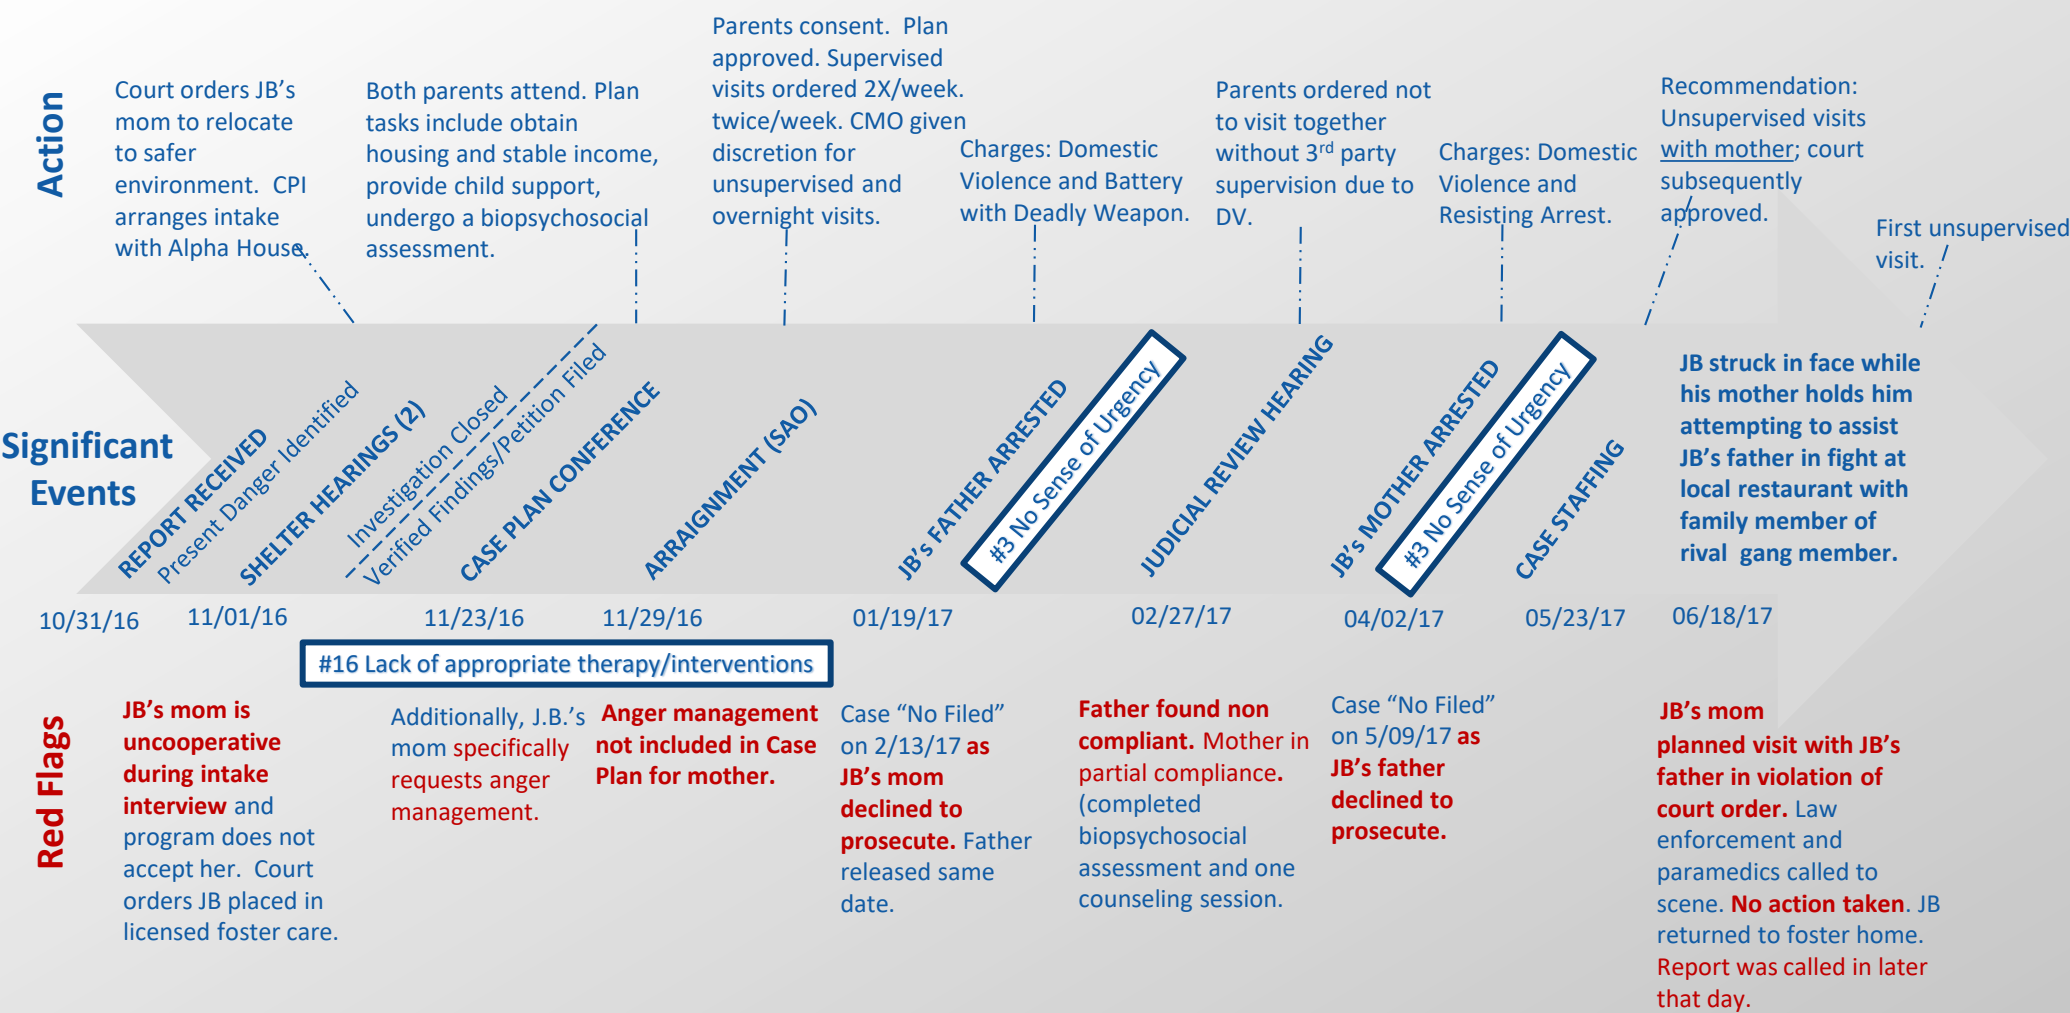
Action

Court orders JB's mom to relocate to safer environment. CPI arranges intake with Alpha House.

Both parents attend. Plan tasks include obtain housing and stable income, provide child support, undergo a biopsychosocial assessment.

Parents consent. Plan approved. Supervised visits ordered 2X/week. twice/week. CMO given discretion for unsupervised and overnight visits.

Charges: Domestic Violence and Battery with Deadly Weapon.

Parents ordered not to visit together without 3$^{rd}$ party supervision due to DV.

Charges: Domestic Violence and Resisting Arrest.

Recommendation: Unsupervised visits with mother; court subsequently approved.

First unsupervised visit.

Significant Events

REPORT RECEIVED
Present Danger Identified
SHELTER HEARINGS (2)
Investigation Closed
Verified Findings/Petition Filed
CASE PLAN CONFERENCE
ARRAIGNMENT (SAO)
JB's FATHER ARRESTED
#3 No Sense of Urgency
JUDICIAL REVIEW HEARING
JB's MOTHER ARRESTED
#3 No Sense of Urgency
CASE STAFFING

JB struck in face while his mother holds him attempting to assist JB's father in fight at local restaurant with family member of rival gang member.

10/31/16 11/01/16 11/23/16 11/29/16 01/19/17 02/27/17 04/02/17 05/23/17 06/18/17

#16 Lack of appropriate therapy/interventions

Red Flags

JB's mom is uncooperative during intake interview and program does not accept her. Court orders JB placed in licensed foster care.

Additionally, J.B.'s mom specifically requests anger management.

Anger management not included in Case Plan for mother.

Case "No Filed" on 2/13/17 as JB's mom declined to prosecute. Father released same date.

Father found non compliant. Mother in partial compliance. (completed biopsychosocial assessment and one counseling session.

Case "No Filed" on 5/09/17 as JB's father declined to prosecute.

JB's mom planned visit with JB's father in violation of court order. Law enforcement and paramedics called to scene. No action taken. JB returned to foster home. Report was called in later that day.